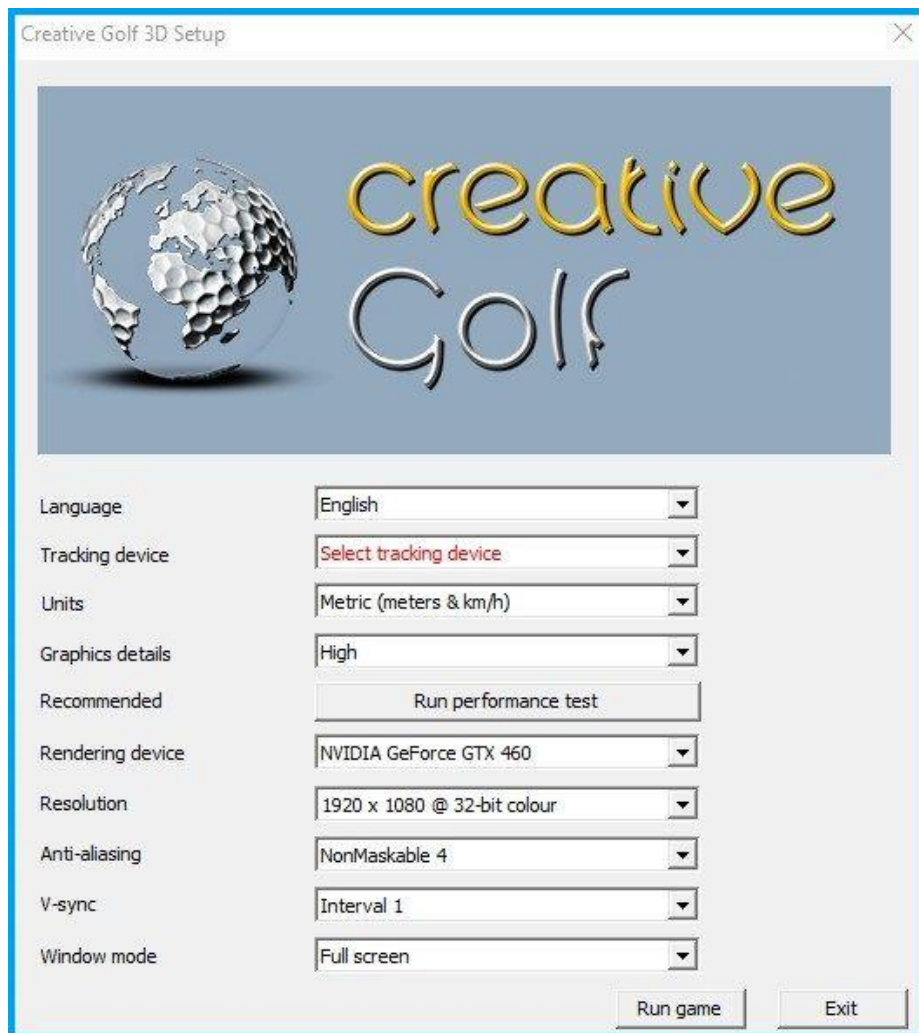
Creative Golf 3D Setup

creative
Golf

Language
English

Tracking device
Select tracking device

Units
Metric (meters & km/h)

Graphics details
High

Recommended
Run performance test

Rendering device
NVIDIA GeForce GTX 460

Resolution
1920 x 1080 @ 32-bit colour

Anti-aliasing
NonMaskable 4

V-sync
Interval 1

Window mode
Full screen

Run game
Exit